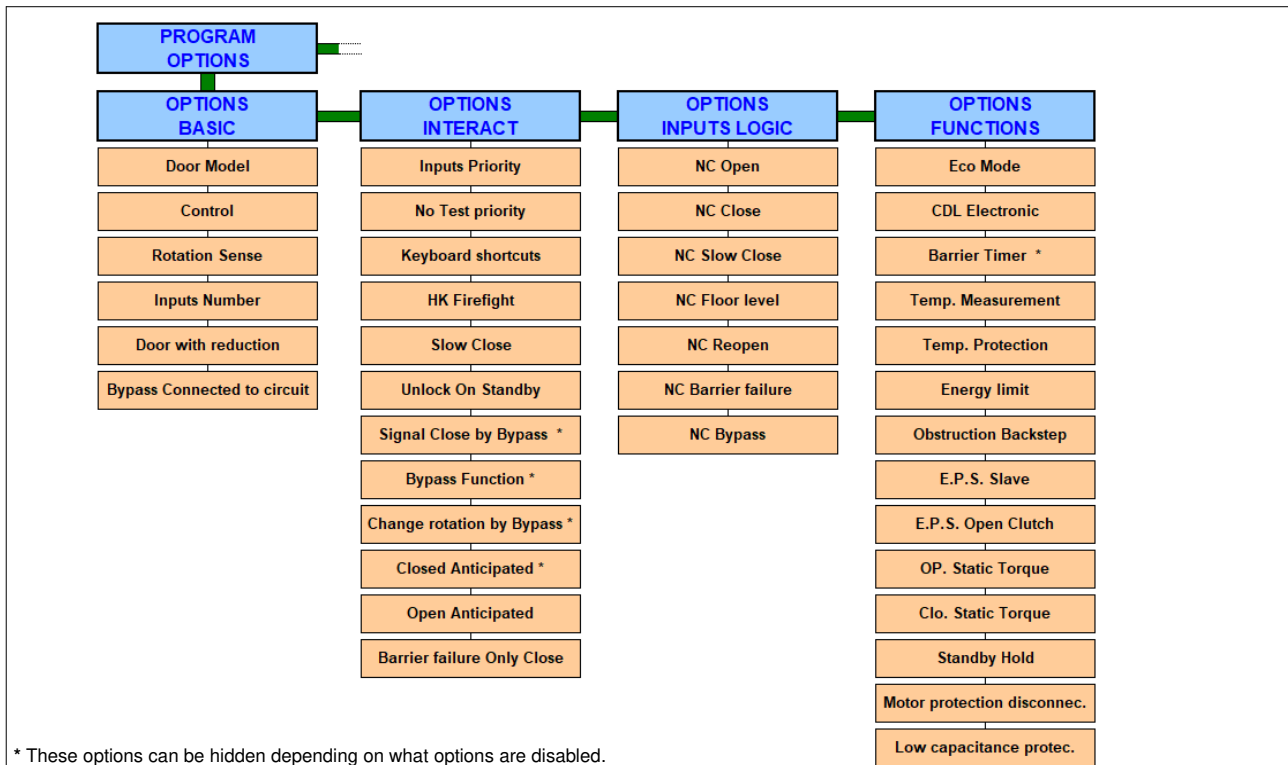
PROGRAM OPTIONS

OPTIONS BASIC

Door Model

Control

Rotation Sense

Inputs Number

Door with reduction

Bypass Connected to circuit

OPTIONS INTERACT

Inputs Priority

No Test priority

Keyboard shortcuts

HK Firefight

Slow Close

Unlock On Standby

Signal Close by Bypass *

Bypass Function *

Change rotation by Bypass *

Closed Anticipated *

Open Anticipated

Barrier failure Only Close

OPTIONS INPUTS LOGIC

NC Open

NC Close

NC Slow Close

NC Floor level

NC Reopen

NC Barrier failure

NC Bypass

OPTIONS FUNCTIONS

Eco Mode

CDL Electronic

Barrier Timer *

Temp. Measurement

Temp. Protection

Energy limit

Obstruction Backstep

E.P.S. Slave

E.P.S. Open Clutch

OP. Static Torque

Clo. Static Torque

Standby Hold

Motor protection disconnec.

Low capacitance protec.

* These options can be hidden depending on what options are disabled.